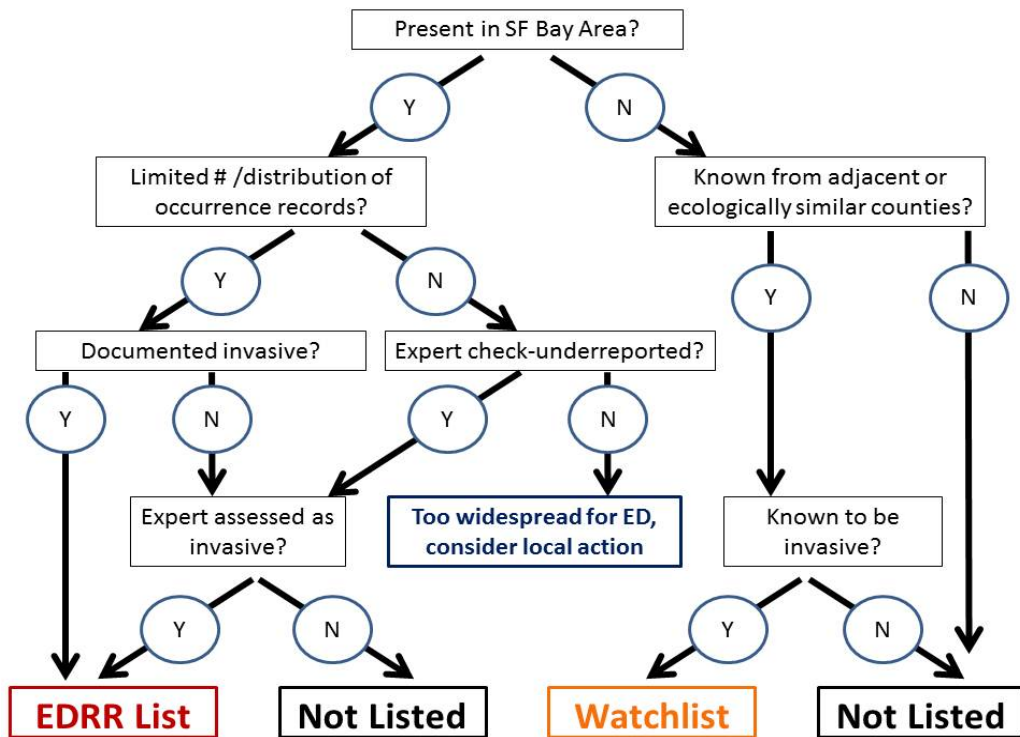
Present in SF Bay Area?

Y

N

Limited # /distribution of occurrence records?

Known from adjacent or ecologically similar counties?

Y

N

Y

N

Documented invasive?

Expert check-underreported?

Y

N

Y

N

Expert assessed as invasive?

Too widespread for ED, consider local action

Known to be invasive?

Y

N

Y

N

EDRR List

Not Listed

Watchlist

Not Listed